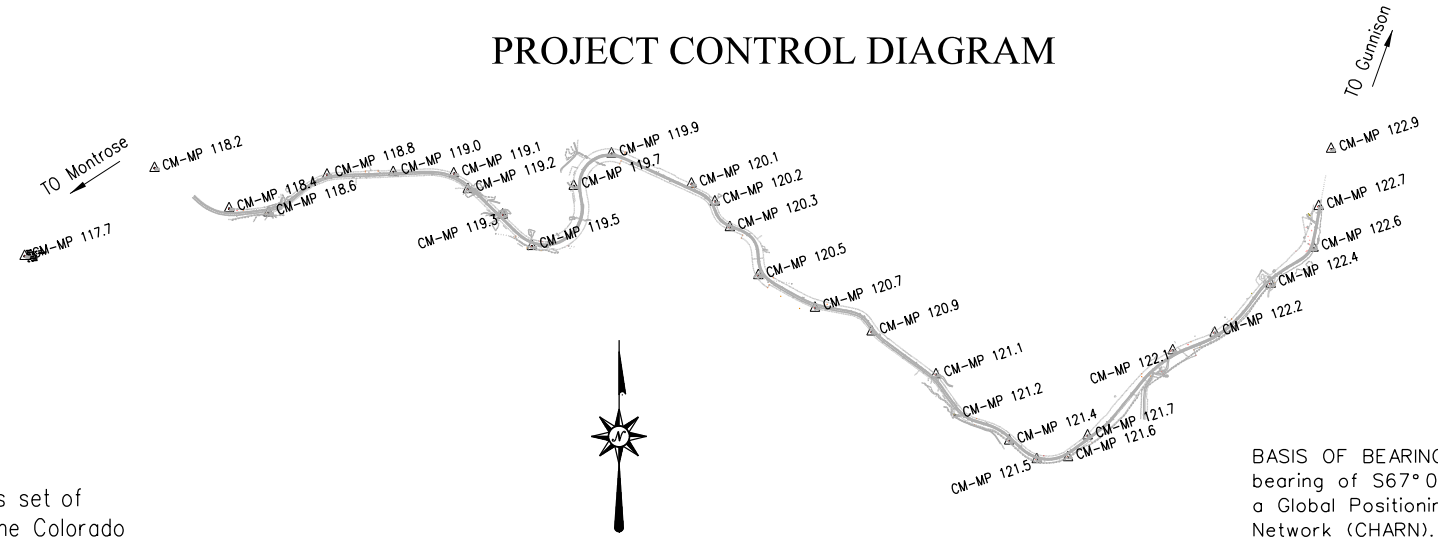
PROJECT CONTROL DIAGRAM

TO Gunnison

TO Montrose

CM-MP 118.2
CM-MP 117.7
CM-MP 118.4
CM-MP 118.6
CM-MP 118.8
CM-MP 119.0
CM-MP 119.1
CM-MP 119.2
CM-MP 119.3
CM-MP 119.5
CM-MP 119.9
CM-MP 119.7
CM-MP 120.1
CM-MP 120.2
CM-MP 120.3
CM-MP 120.5
CM-MP 120.7
CM-MP 120.9
CM-MP 121.1
CM-MP 121.2
CM-MP 121.4
CM-MP 121.5
CM-MP 121.6
CM-MP 121.7
CM-MP 122.1
CM-MP 122.2
CM-MP 122.4
CM-MP 122.6
CM-MP 122.7
CM-MP 122.9

N

s set of
he Colorado

BASIS OF BEARING
bearing of S67°0
a Global Positionin
Network (CHARN).